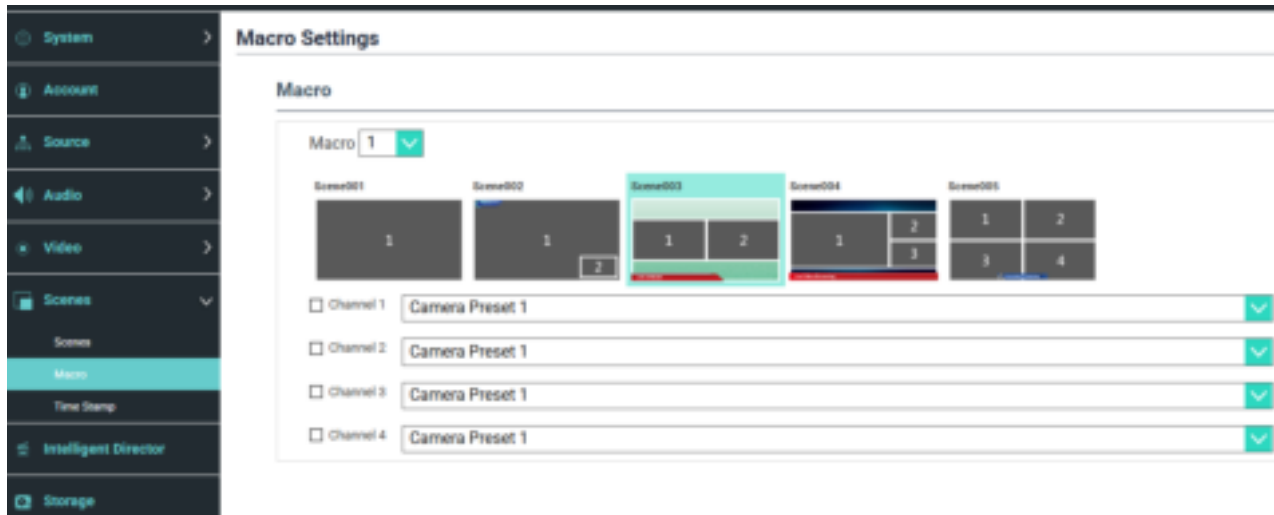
System

Account

Source

Audio

Video

Scenes

Scenes

Macro

Time Stamp

Intelligent Director

Storage

Macro Settings

Macro

Macro 1

Scene001

1

Scene002

1

2

Scene003

1

2

Scene004

1

2

3

Scene005

1

2

3

4

☐ Channel 1 Camera Preset 1

☐ Channel 2 Camera Preset 1

☐ Channel 3 Camera Preset 1

☐ Channel 4 Camera Preset 1